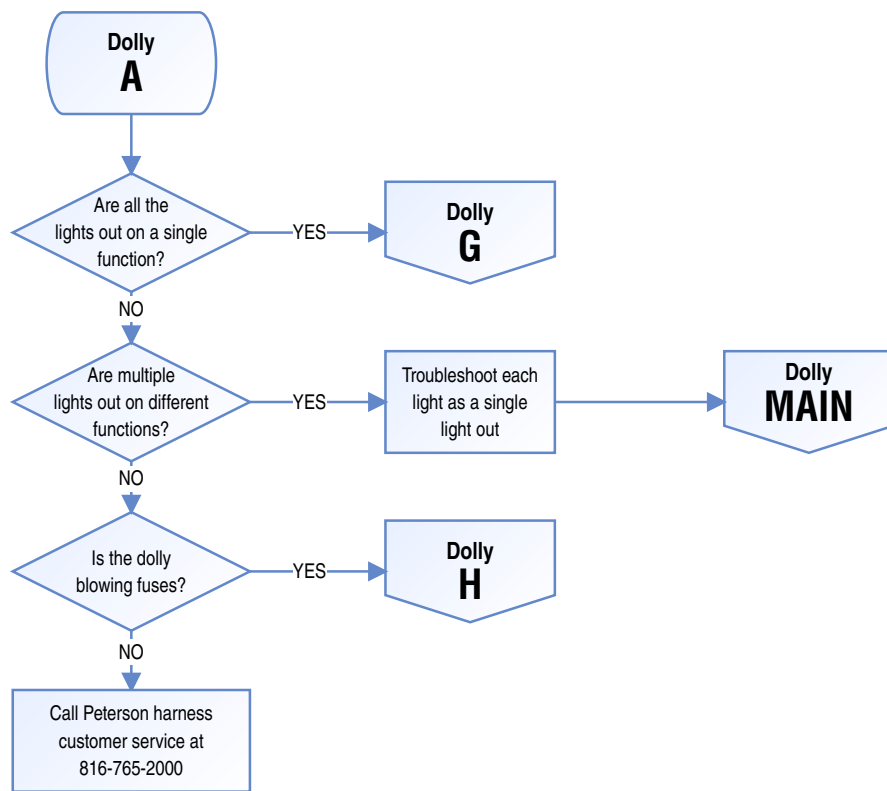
Dolly
A

Are all the lights out on a single function?

YES

Dolly
G

NO

Are multiple lights out on different functions?

YES

Troubleshoot each light as a single light out

Dolly
MAIN

NO

Is the dolly blowing fuses?

YES

Dolly
H

NO

Call Peterson harness customer service at 816-765-2000